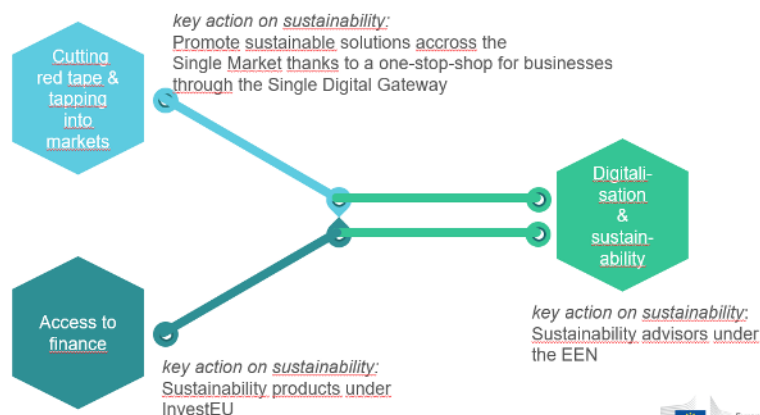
key action on sustainability:
Promote sustainable solutions accross the Single Market thanks to a one-stop-shop for businesses through the Single Digital Gateway

Cutting red tape & tapping into markets

Digitali-sation & sustain-ability

key action on sustainability:
Sustainability advisors under the EEN

Access to finance

key action on sustainability:
Sustainability products under InvestEU